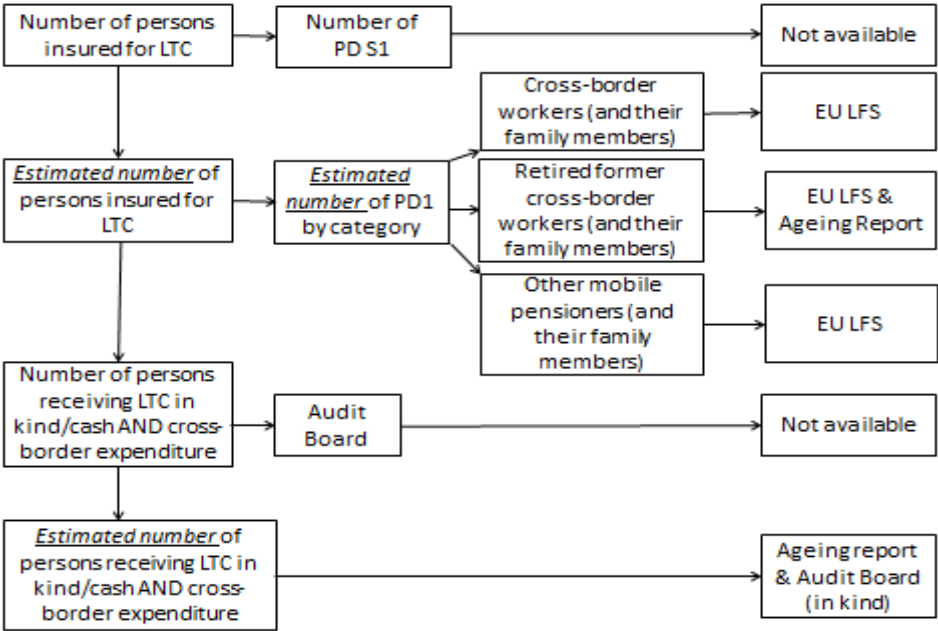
Number of persons insured for LTC

Number of PD S1

Not available

Estimated number of persons insured for LTC

Estimated number of PD1 by category

Cross-border workers (and their family members)

EU LFS

Retired former cross-border workers (and their family members)

EU LFS & Ageing Report

Other mobile pensioners (and their family members)

EU LFS

Number of persons receiving LTC in kind/cash AND cross-border expenditure

Audit Board

Not available

Estimated number of persons receiving LTC in kind/cash AND cross-border expenditure

Ageing report & Audit Board (in kind)